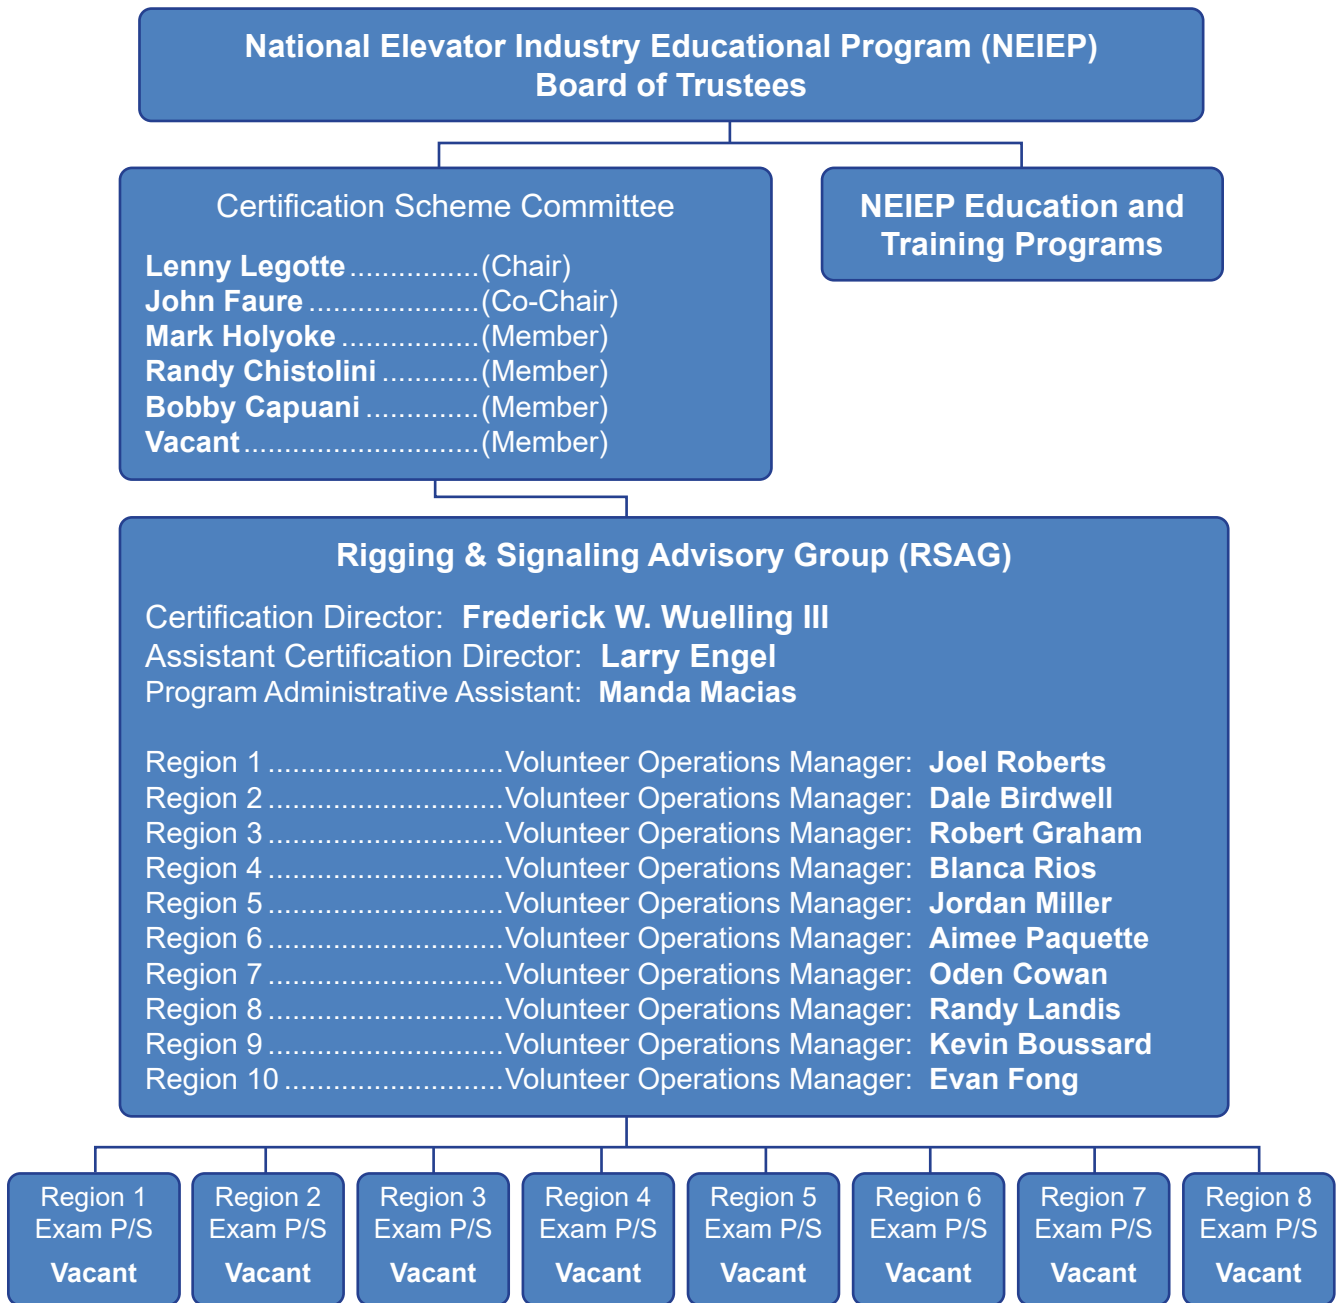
National Elevator Industry Educational Program (NEIEP)
Board of Trustees

Certification Scheme Committee

Lenny Legotte ................(Chair)
John Faure .....................(Co-Chair)
Mark Holyoke .................(Member)
Randy Chistolini ............(Member)
Bobby Capuani ..............(Member)
Vacant ............................(Member)

NEIEP Education and Training Programs

Rigging & Signaling Advisory Group (RSAG)

Certification Director: Frederick W. Wuelling III
Assistant Certification Director: Larry Engel
Program Administrative Assistant: Manda Macias

Region 1 ............................Volunteer Operations Manager: Joel Roberts
Region 2 ............................Volunteer Operations Manager: Dale Birdwell
Region 3 ............................Volunteer Operations Manager: Robert Graham
Region 4 ............................Volunteer Operations Manager: Blanca Rios
Region 5 ............................Volunteer Operations Manager: Jordan Miller
Region 6 ............................Volunteer Operations Manager: Aimee Paquette
Region 7 ............................Volunteer Operations Manager: Oden Cowan
Region 8 ............................Volunteer Operations Manager: Randy Landis
Region 9 ............................Volunteer Operations Manager: Kevin Boussard
Region 10 ..........................Volunteer Operations Manager: Evan Fong

Region 1
Exam P/S
Vacant

Region 2
Exam P/S
Vacant

Region 3
Exam P/S
Vacant

Region 4
Exam P/S
Vacant

Region 5
Exam P/S
Vacant

Region 6
Exam P/S
Vacant

Region 7
Exam P/S
Vacant

Region 8
Exam P/S
Vacant